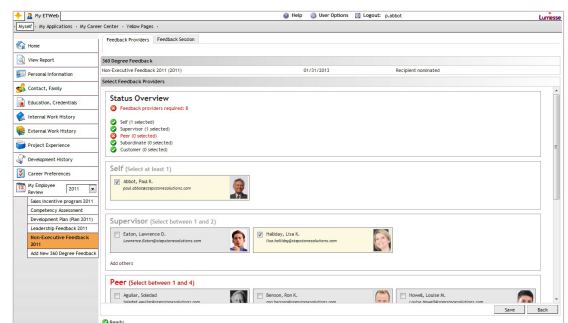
My ETWeb

Help | User Options | Logout: p.abbot

Lumesse

Myself | My Applications » My Career Center » Yellow Pages »

Home
View Report
Personal Information
Contact, Family
Education, Credentials
Internal Work History
External Work History
Project Experience
Development History
Career Preferences
My Employee Review 2011

Sales incentive program 2011
Competency Assessment
Development Plan (Plan 2011)
Leadership Feedback 2011
Non-Executive Feedback 2011
Add New 360 Degree Feedback

Feedback Providers | Feedback Session

360 Degree Feedback

Non-Executive Feedback 2011 (2011) | 01/31/2013 | Recipient nominated

Select Feedback Providers

Status Overview

Feedback providers required: 8

Self (1 selected)
Supervisor (1 selected)
Peer (0 selected)
Subordinate (0 selected)
Customer (0 selected)

Self (Select at least 1)

Abbot, Paul R.
paul.abbot@stepstonesolutions.com

Supervisor (Select between 1 and 2)

Eaton, Lawrence D.
Lawrence.Eaton@stepstonesolutions.com

Halliday, Lisa K.
lisa.halliday@stepstonesolutions.com

Add others

Peer (Select between 1 and 4)

Aguilar, Soledad
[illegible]

Benson, Ron K.
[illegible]

Howell, Louise M.
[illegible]

Save | Back

Ready